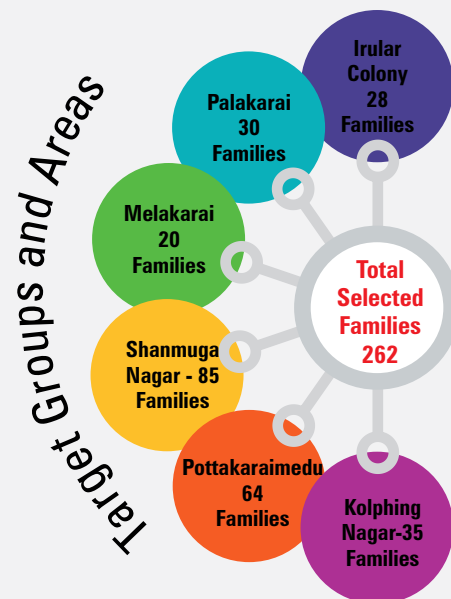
Target Groups and Areas

Irular Colony 28 Families

Palakarai 30 Families

Melakarai 20 Families

Total Selected Families 262

Shanmuga Nagar - 85 Families

Pottakaraimedu 64 Families

Kolphing Nagar-35 Families